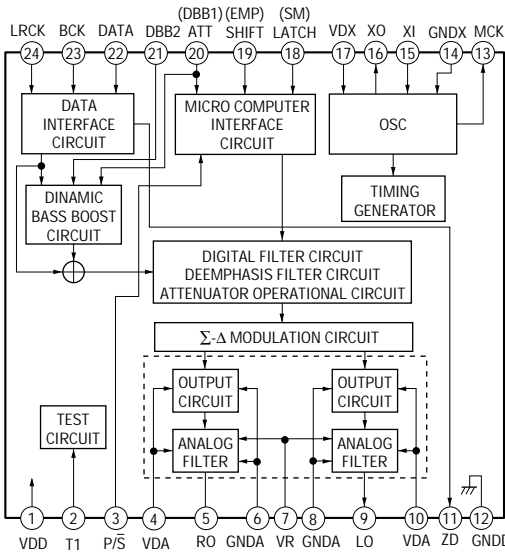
(DBB1) (EMP) (SM)
LRCK BCK DATA DBB2 ATT SHIFT LATCH VDX XO XI GNDX MCK
24 23 22 21 20 19 18 17 16 15 14 13

DATA INTERFACE CIRCUIT

MICRO COMPUTER INTERFACE CIRCUIT

OSC

DINAMIC BASS BOOST CIRCUIT

TIMING GENERATOR

DIGITAL FILTER CIRCUIT
DEEMPHASIS FILTER CIRCUIT
ATTENUATOR OPERATIONAL CIRCUIT

Σ-Δ MODULATION CIRCUIT

OUTPUT CIRCUIT

OUTPUT CIRCUIT

TEST CIRCUIT

ANALOG FILTER

ANALOG FILTER

1 2 3 4 5 6 7 8 9 10 11 12
VDD T1 P/$\overline{S}$ VDA RO GNDA VR GNDA LO VDA ZD GNDD